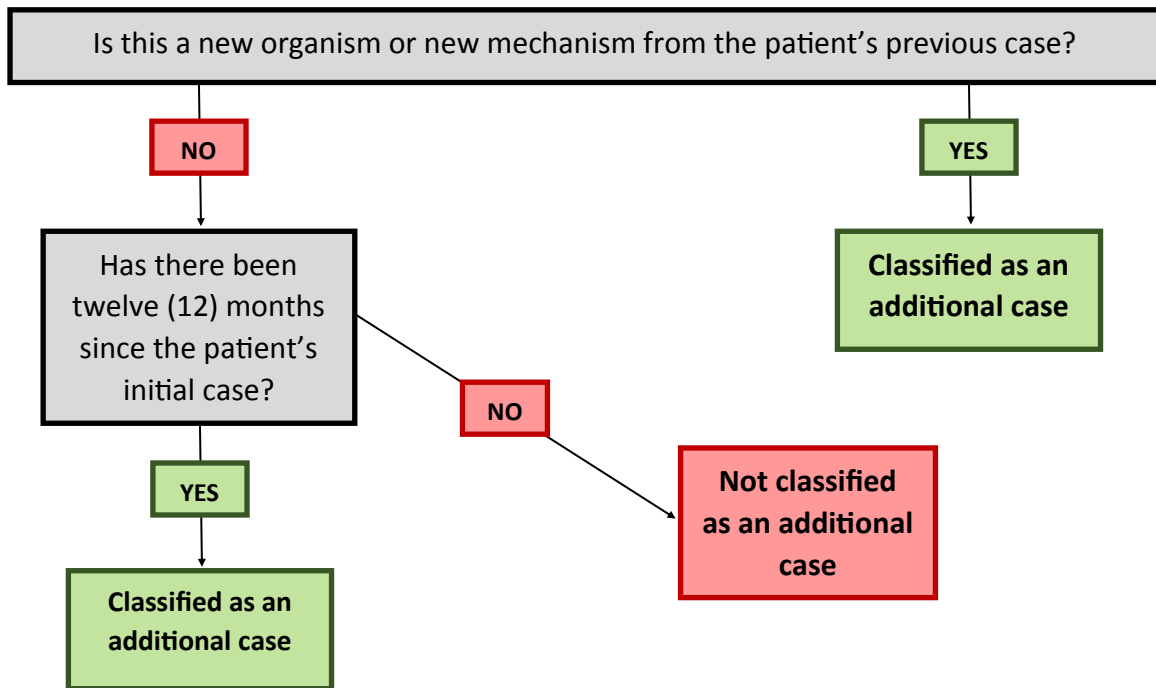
Is this a new organism or new mechanism from the patient's previous case?

NO

YES

Has there been twelve (12) months since the patient's initial case?

Classified as an additional case

NO

YES

Not classified as an additional case

Classified as an additional case